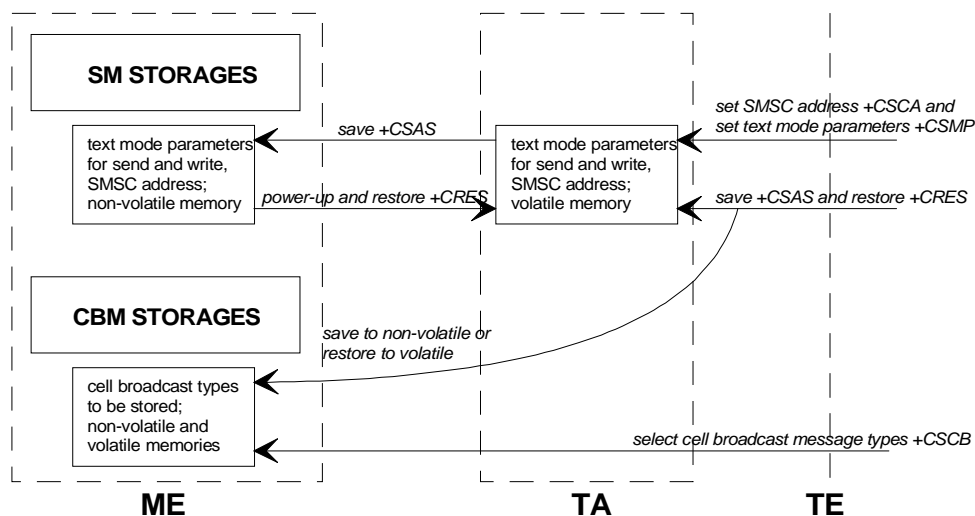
SM STORAGES

text mode parameters for send and write, SMSC address; non-volatile memory

save +CSAS

power-up and restore +CRES

text mode parameters for send and write, SMSC address; volatile memory

set SMSC address +CSCA and set text mode parameters +CSMP

save +CSAS and restore +CRES

CBM STORAGES

save to non-volatile or restore to volatile

cell broadcast types to be stored; non-volatile and volatile memories

select cell broadcast message types +CSCB

ME

TA

TE